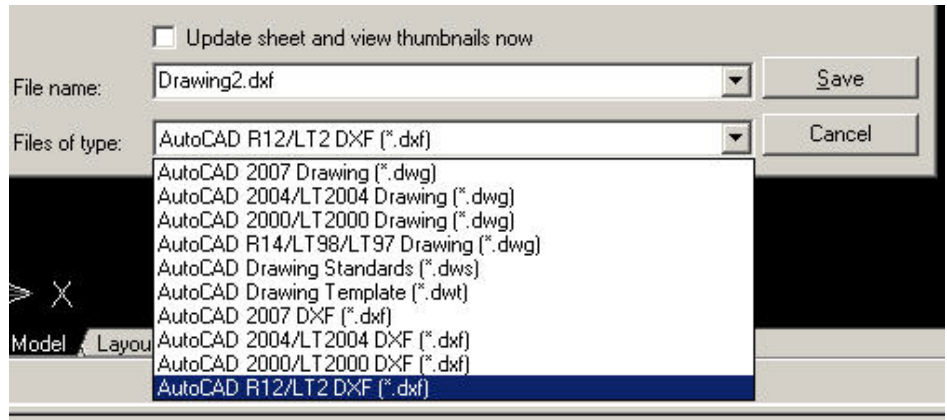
Update sheet and view thumbnails now

File name: Drawing2.dxf

Save

Files of type: AutoCAD R12/LT2 DXF (*.dxf)

Cancel

AutoCAD 2007 Drawing (*.dwg)
AutoCAD 2004/LT2004 Drawing (*.dwg)
AutoCAD 2000/LT2000 Drawing (*.dwg)
AutoCAD R14/LT98/LT97 Drawing (*.dwg)
AutoCAD Drawing Standards (*.dws)
AutoCAD Drawing Template (*.dwt)
AutoCAD 2007 DXF (*.dxf)
AutoCAD 2004/LT2004 DXF (*.dxf)
AutoCAD 2000/LT2000 DXF (*.dxf)
AutoCAD R12/LT2 DXF (*.dxf)

X

Model Layou